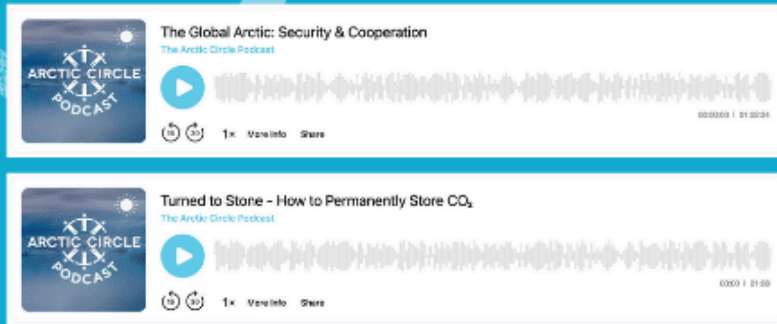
ARCTIC CIRCLE PODCAST

The Global Arctic: Security & Cooperation

The Arctic Circle Podcast

15 30 1× More Info Share

00:00:00 | 01:02:24

ARCTIC CIRCLE PODCAST

Turned to Stone - How to Permanently Store $CO_2$

The Arctic Circle Podcast

15 30 1× More Info Share

00:00 | 21:00